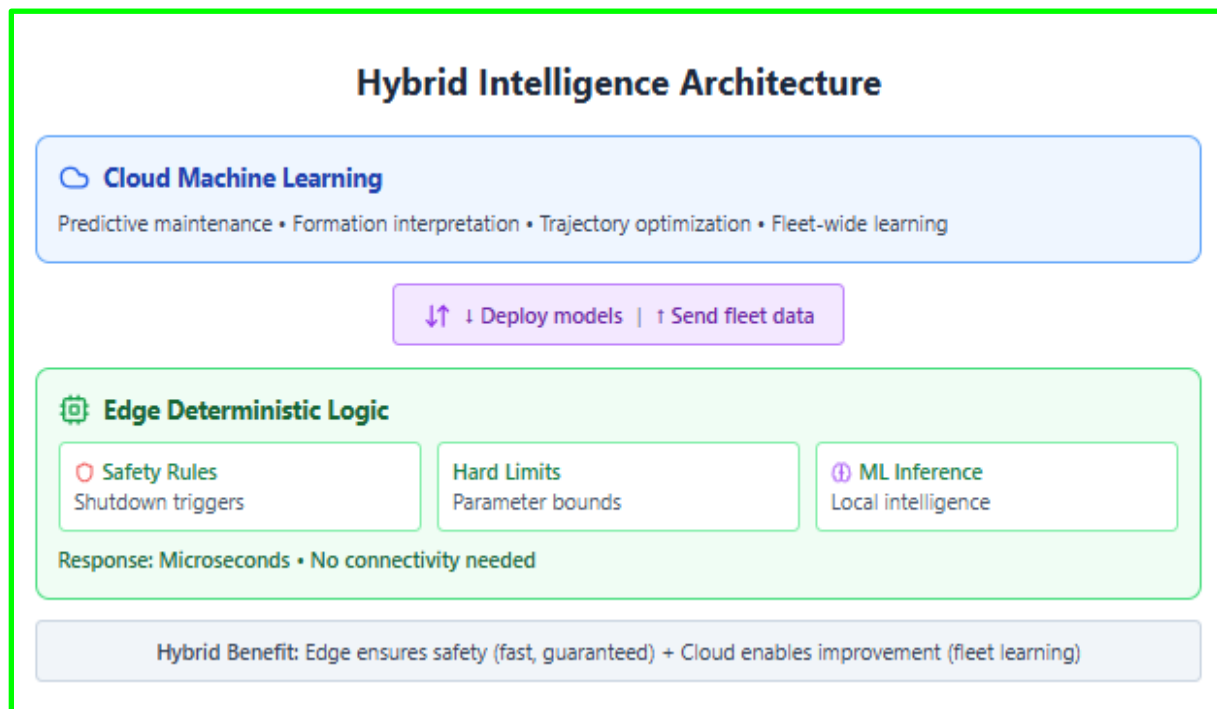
Hybrid Intelligence Architecture

Cloud Machine Learning

Predictive maintenance • Formation interpretation • Trajectory optimization • Fleet-wide learning

↓ Deploy models | ↑ Send fleet data

Edge Deterministic Logic

| Safety Rules<br>Shutdown triggers | Hard Limits<br>Parameter bounds | ML Inference<br>Local intelligence |
|---|---|---|

Response: Microseconds • No connectivity needed

Hybrid Benefit: Edge ensures safety (fast, guaranteed) + Cloud enables improvement (fleet learning)